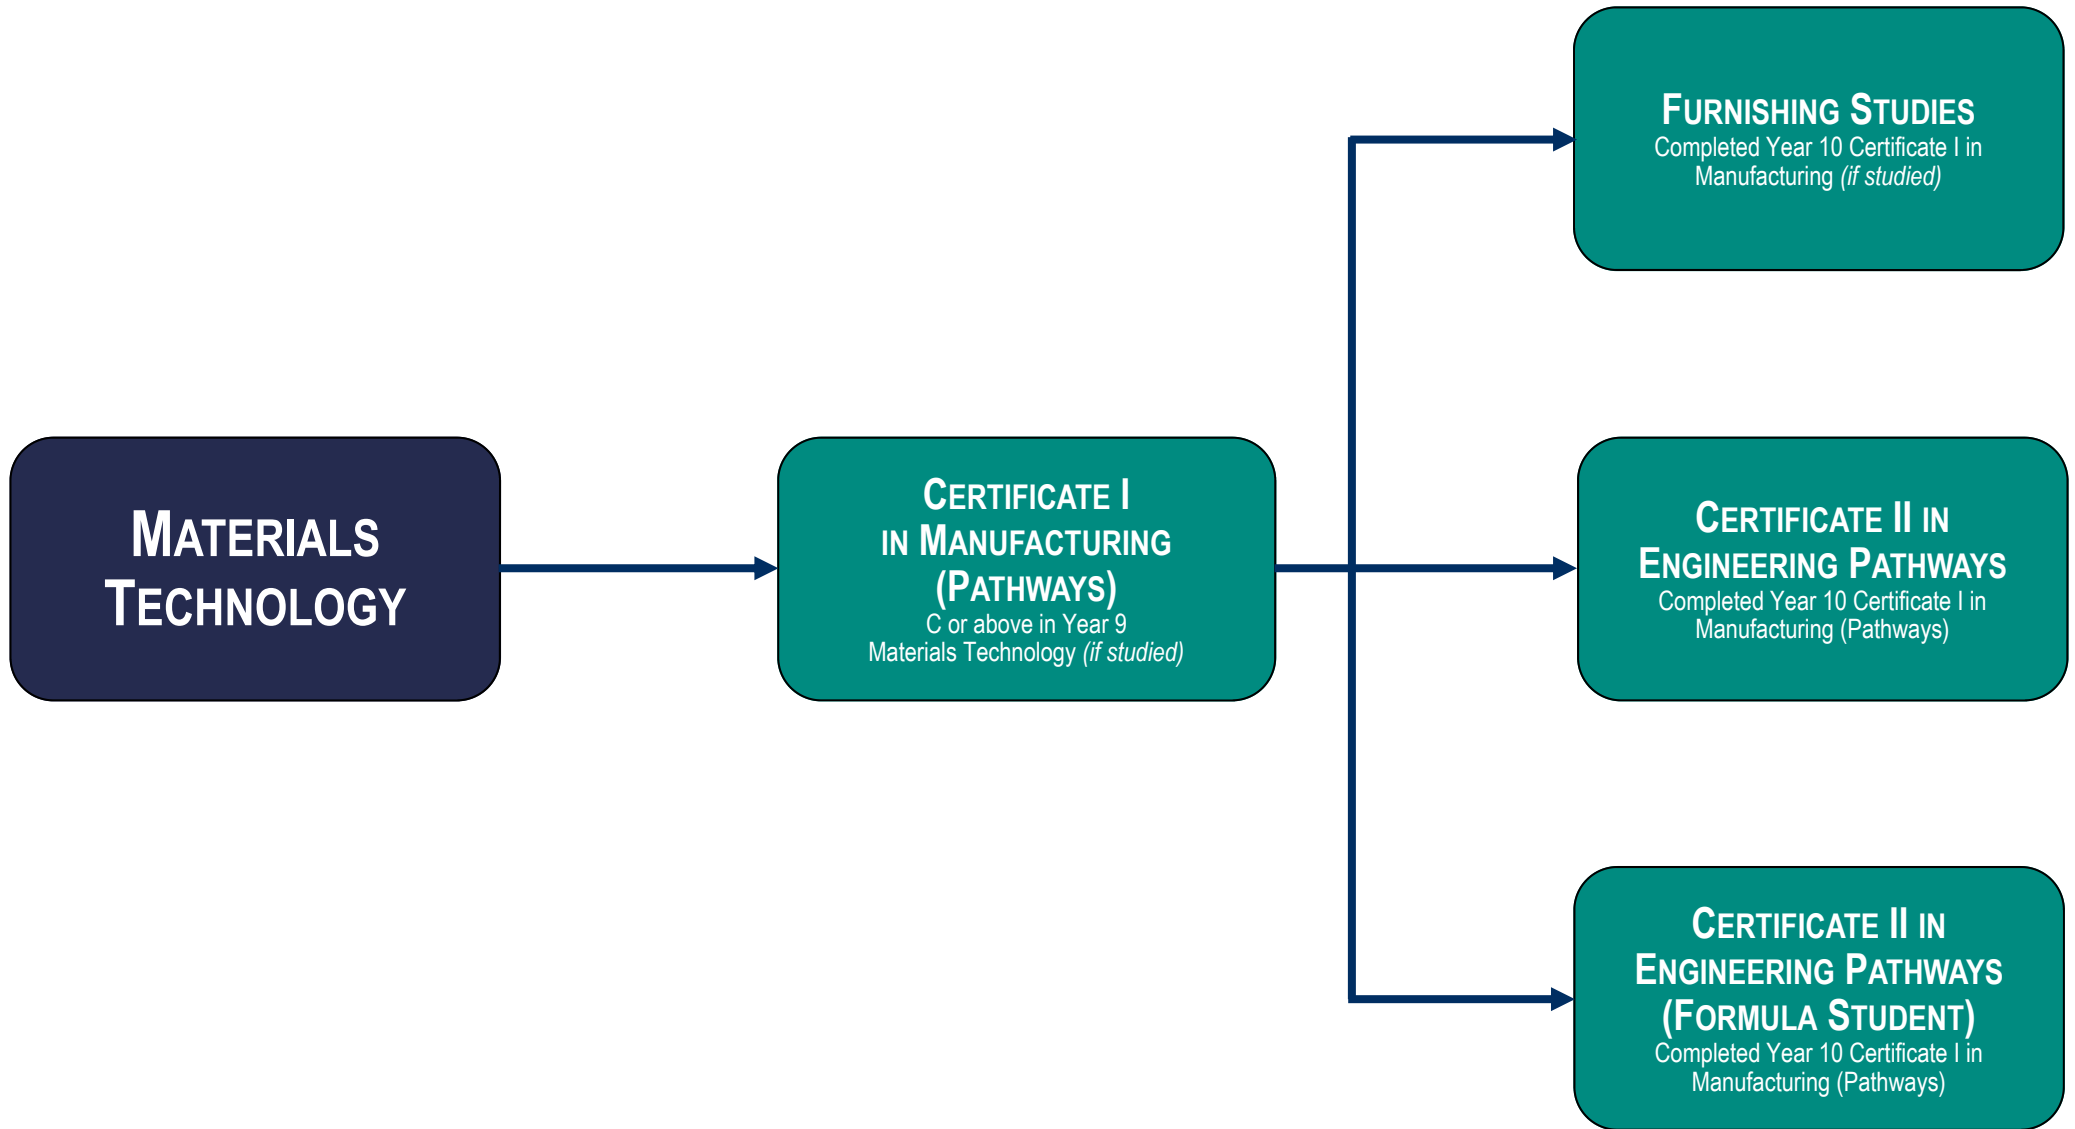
Materials Technology

Certificate I in Manufacturing (Pathways)
C or above in Year 9 Materials Technology *(if studied)*

Furnishing Studies
Completed Year 10 Certificate I in Manufacturing *(if studied)*

Certificate II in Engineering Pathways
Completed Year 10 Certificate I in Manufacturing (Pathways)

Certificate II in Engineering Pathways (Formula Student)
Completed Year 10 Certificate I in Manufacturing (Pathways)